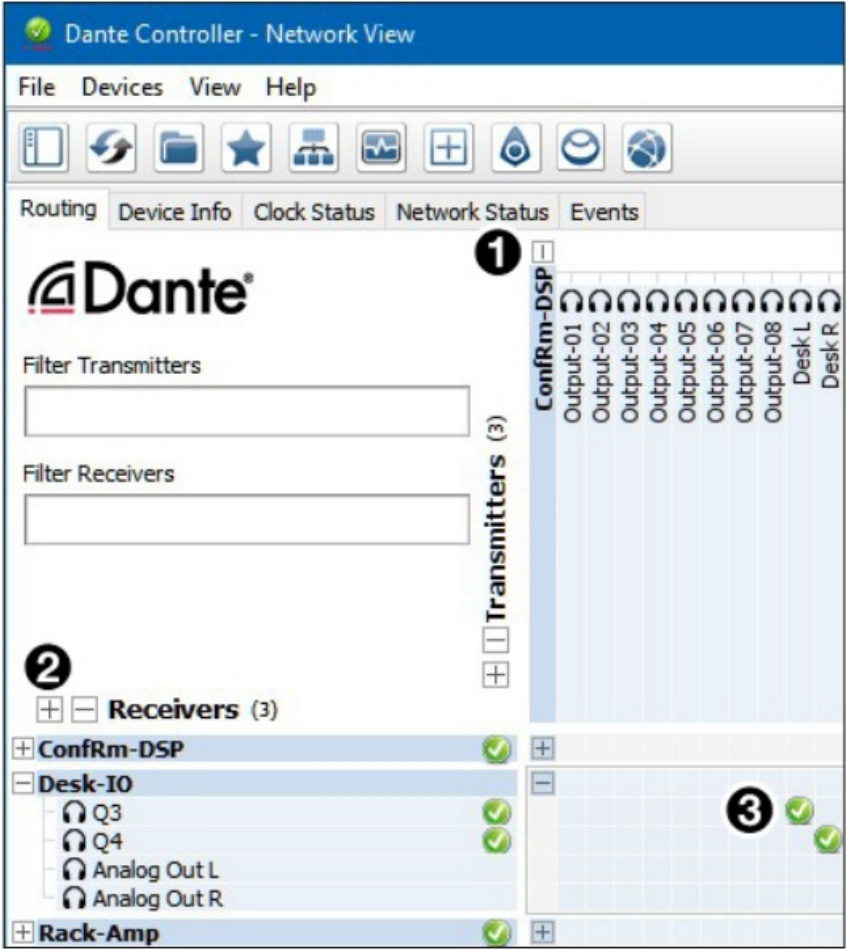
Dante Controller - Network View

File Devices View Help

Routing Device Info Clock Status Network Status Events

Dante®

Filter Transmitters

Filter Receivers

1

ConfRm-DSP

Output-01
Output-02
Output-03
Output-04
Output-05
Output-06
Output-07
Output-08
Desk L
Desk R

Transmitters (3)

2

Receivers (3)

ConfRm-DSP

Desk-IO

Q3

Q4

Analog Out L

Analog Out R

3

Rack-Amp